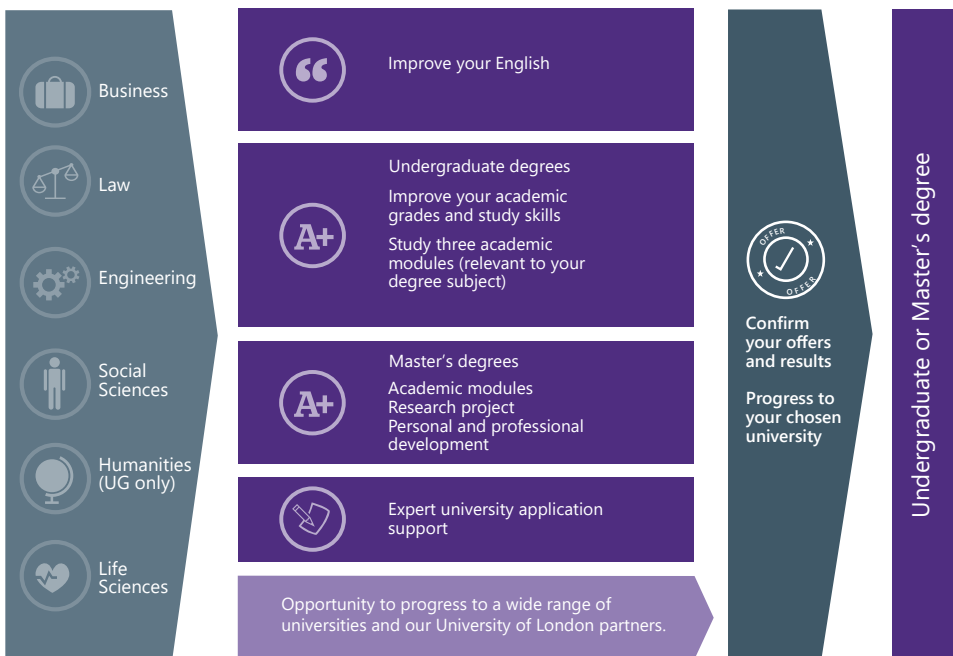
Business

Law

Engineering

Social Sciences

Humanities (UG only)

Life Sciences

Improve your English

Undergraduate degrees

Improve your academic grades and study skills

Study three academic modules (relevant to your degree subject)

A+

Master's degrees

Academic modules
Research project
Personal and professional development

A+

Expert university application support

Opportunity to progress to a wide range of universities and our University of London partners.

OFFER
OFFER

Confirm your offers and results

Progress to your chosen university

Undergraduate or Master's degree